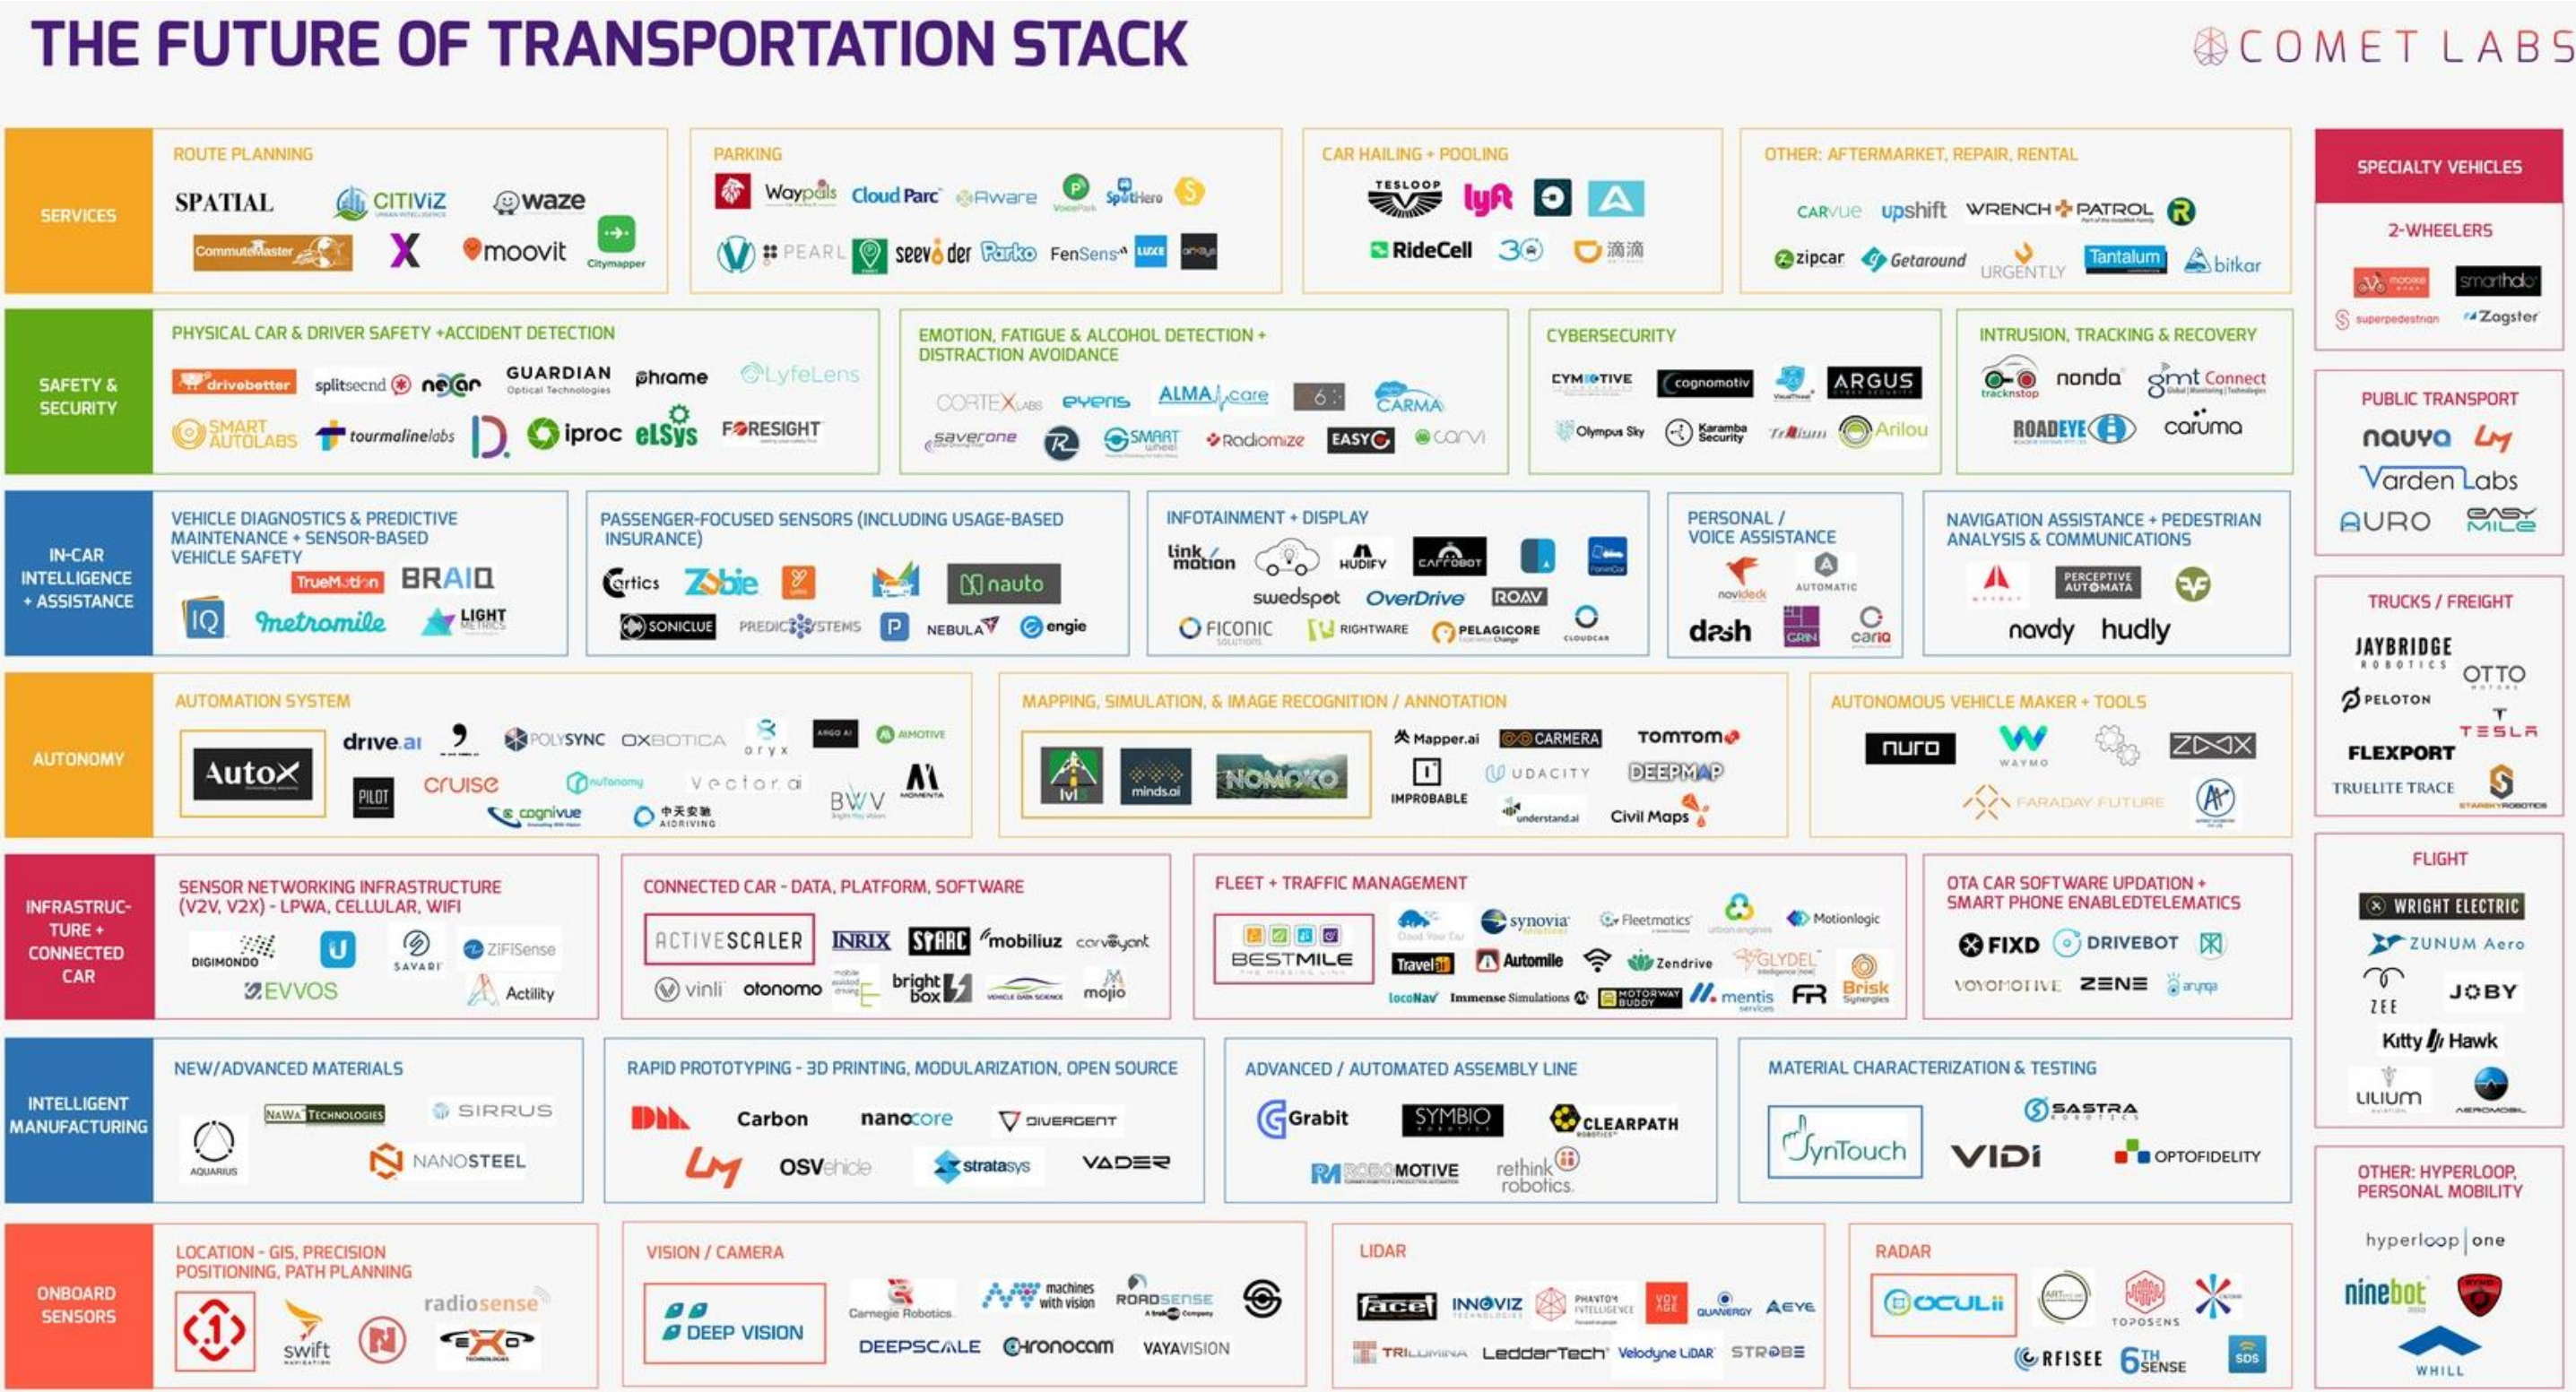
THE FUTURE OF TRANSPORTATION STACK

COMET LABS

SERVICES

ROUTE PLANNING
SPATIAL CITIVIZ waze CommuteMaster X moovit Citymapper

PARKING
Waypals Cloud Parc Aware VoicePark SpotHero PEARL seevider Parko FenSens

CAR HAILING + POOLING
TESLOOP lyft RideCell 滴滴

OTHER: AFTERMARKET, REPAIR, RENTAL
CARVUE upshift WRENCH PATROL zipcar Getaround URGENTLY Tantalum bitkar

SAFETY & SECURITY

PHYSICAL CAR & DRIVER SAFETY +ACCIDENT DETECTION
drivebetter splitsecnd nexar GUARDIAN Optical Technologies phrame LyfeLens SMART AUTOLABS tourmalinelabs iproc elSys FORESIGHT

EMOTION, FATIGUE & ALCOHOL DETECTION + DISTRACTION AVOIDANCE
CORTEX LABS eyeris ALMA care CARMA saverone SMART wheel Radiomize EASY carvi

CYBERSECURITY
CYMOTIVE cognomotiv ARGUS Olympus Sky Karamba Security Trillium Arilou

INTRUSION, TRACKING & RECOVERY
trackstop nonda gmt Connect ROADEYE caruma

IN-CAR INTELLIGENCE + ASSISTANCE

VEHICLE DIAGNOSTICS & PREDICTIVE MAINTENANCE + SENSOR-BASED VEHICLE SAFETY
TrueMotion BRAIQ IQ metromile LIGHT METRICS

PASSENGER-FOCUSED SENSORS (INCLUDING USAGE-BASED INSURANCE)
Cartics Zobie nauto SONICLUE PREDICTIVE SYSTEMS NEBULA engie

INFOTAINMENT + DISPLAY
link motion HUDIFY CARROBOT swedspot OverDrive ROAV FICONIC RIGHTWARE PELAGICORE CLOUDCAR

PERSONAL / VOICE ASSISTANCE
novideck AUTOMATIC dash GRIN carla

NAVIGATION ASSISTANCE + PEDESTRIAN ANALYSIS & COMMUNICATIONS
PERCEPTIVE AUTOMATA navdy hudly

AUTONOMY

AUTOMATION SYSTEM
AutoX drive.ai POLYSYNC OXBOTICA oryx ARGO AI AIMOTIVE PILOT cruise nuTonomy vector.ai BWV MOMENTA cognivue 中天安驰 AIDRIVING

MAPPING, SIMULATION, & IMAGE RECOGNITION / ANNOTATION
lvl5 minds.ai NOMOKO Mapper.ai CARMERA TOMTOM IMPROBABLE UDACITY DEEPMAP understand.ai Civil Maps

AUTONOMOUS VEHICLE MAKER + TOOLS
nuro WAYMO ZOOX FARADAY FUTURE

INFRASTRUCTURE + CONNECTED CAR

SENSOR NETWORKING INFRASTRUCTURE (V2V, V2X) - LPWA, CELLULAR, WIFI
DIGIMONDO SAVARI ZiFiSense EVVOS Actility

CONNECTED CAR - DATA, PLATFORM, SOFTWARE
ACTIVESCALER INRIX SMARTCAR mobiliuz carvoyant vinli otonomo bright box mojio

FLEET + TRAFFIC MANAGEMENT
BESTMILE synovia Fleetmatics urban engines Motionlogic Travelbit Automile Zendrive GLYDEL locoNav Immense Simulations MOTORWAY BUDDY mentis Brisk Synergies

OTA CAR SOFTWARE UPDATION + SMART PHONE ENABLEDTELEMATICS
FIXD DRIVEBOT VOYOMOTIVE ZENE aryna

INTELLIGENT MANUFACTURING

NEW/ADVANCED MATERIALS
NAWA TECHNOLOGIES SIRRUS AQUARIUS NANOSTEEL

RAPID PROTOTYPING - 3D PRINTING, MODULARIZATION, OPEN SOURCE
Carbon nanocore DIVERGENT OSVehicle stratasys VADER

ADVANCED / AUTOMATED ASSEMBLY LINE
Grabit SYMBIO CLEARPATH ROBOMOTIVE rethink robotics

MATERIAL CHARACTERIZATION & TESTING
SynTouch SASTRA VIDI OPTOFIDELITY

ONBOARD SENSORS

LOCATION - GIS, PRECISION POSITIONING, PATH PLANNING
swift radiosense EXO

VISION / CAMERA
DEEP VISION Carnegie Robotics machines with vision ROADSENSE DEEPSCALE Chronocam VAYAVISION

LIDAR
face INNOVIZ PHANTOM INTELLIGENCE QUANERGY AEYE TRILUMINA LeddarTech Velodyne LiDAR STROBE

RADAR
OCULii TOPOSENS RFISEE 6TH SENSE SDS

SPECIALTY VEHICLES

2-WHEELERS
smarthalo superpedestrian Zagster

PUBLIC TRANSPORT
nauya Varden Labs AURO EASY MILE

TRUCKS / FREIGHT
JAYBRIDGE ROBOTICS OTTO PELOTON TESLA FLEXPORT TRUELITE TRACE STARSKY ROBOTICS

FLIGHT
WRIGHT ELECTRIC ZUNUM Aero ZEE JOBY Kitty Hawk LILIUM AEROMOBIL

OTHER: HYPERLOOP, PERSONAL MOBILITY
hyperloop one ninebot WHILL